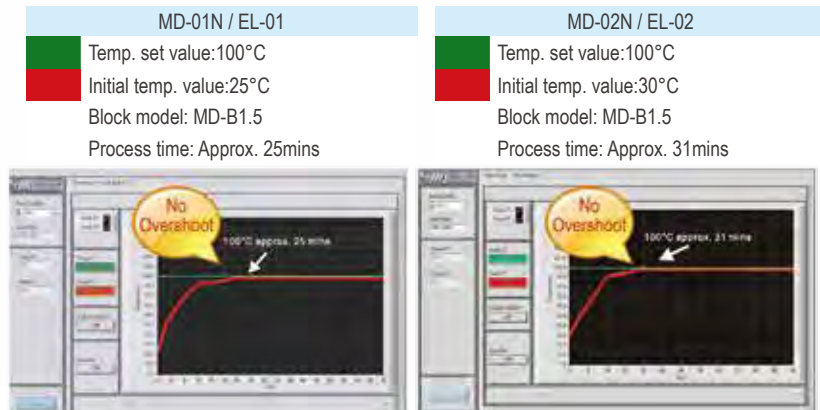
MD-01N / EL-01

Temp. set value:100°C

Initial temp. value:25°C

Block model: MD-B1.5

Process time: Approx. 25mins

No Overshoot

100°C approx. 25 mins

MD-02N / EL-02

Temp. set value:100°C

Initial temp. value:30°C

Block model: MD-B1.5

Process time: Approx. 31mins

No Overshoot

100°C approx. 31 mins